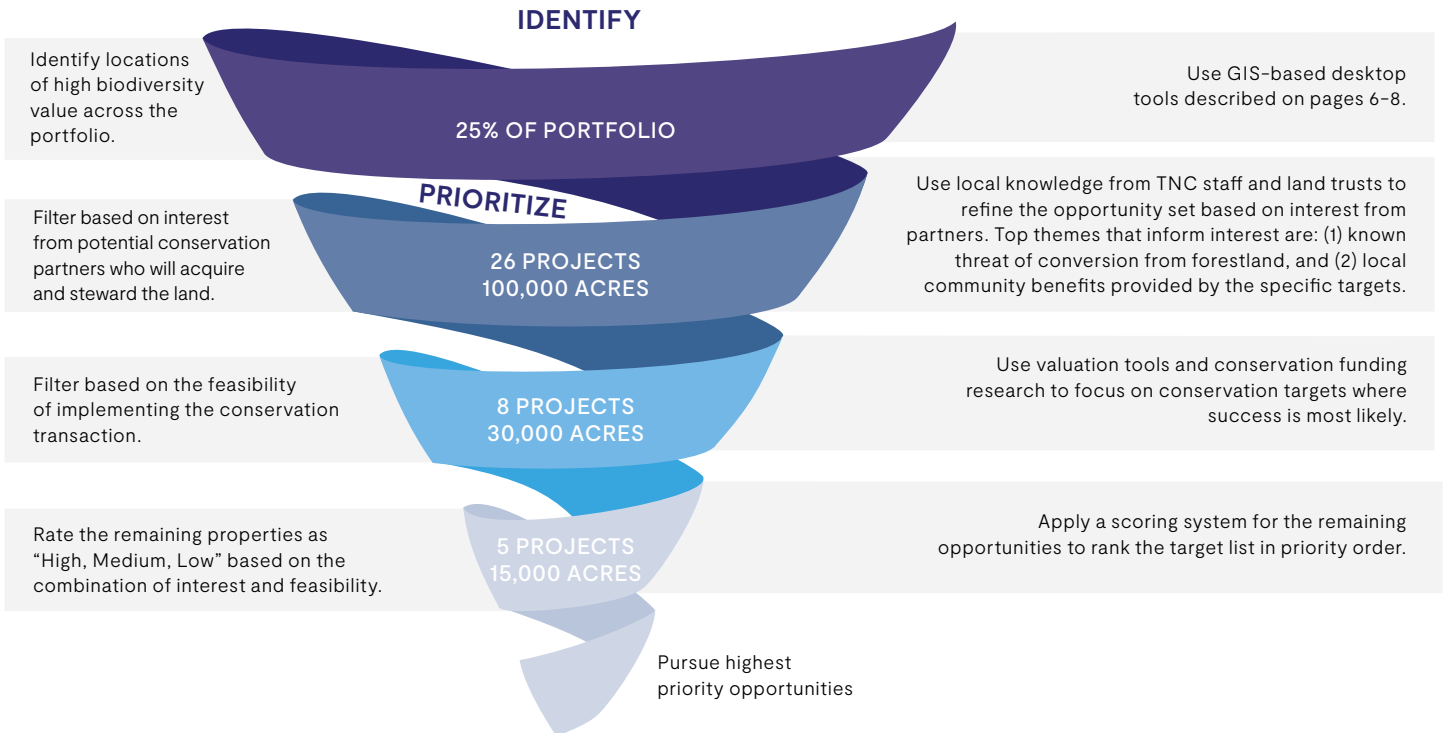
IDENTIFY

Identify locations of high biodiversity value across the portfolio.

25% OF PORTFOLIO

Use GIS-based desktop tools described on pages 6-8.

PRIORITIZE

Filter based on interest from potential conservation partners who will acquire and steward the land.

26 PROJECTS
100,000 ACRES

Use local knowledge from TNC staff and land trusts to refine the opportunity set based on interest from partners. Top themes that inform interest are: (1) known threat of conversion from forestland, and (2) local community benefits provided by the specific targets.

Filter based on the feasibility of implementing the conservation transaction.

8 PROJECTS
30,000 ACRES

Use valuation tools and conservation funding research to focus on conservation targets where success is most likely.

Rate the remaining properties as "High, Medium, Low" based on the combination of interest and feasibility.

5 PROJECTS
15,000 ACRES

Apply a scoring system for the remaining opportunities to rank the target list in priority order.

Pursue highest priority opportunities